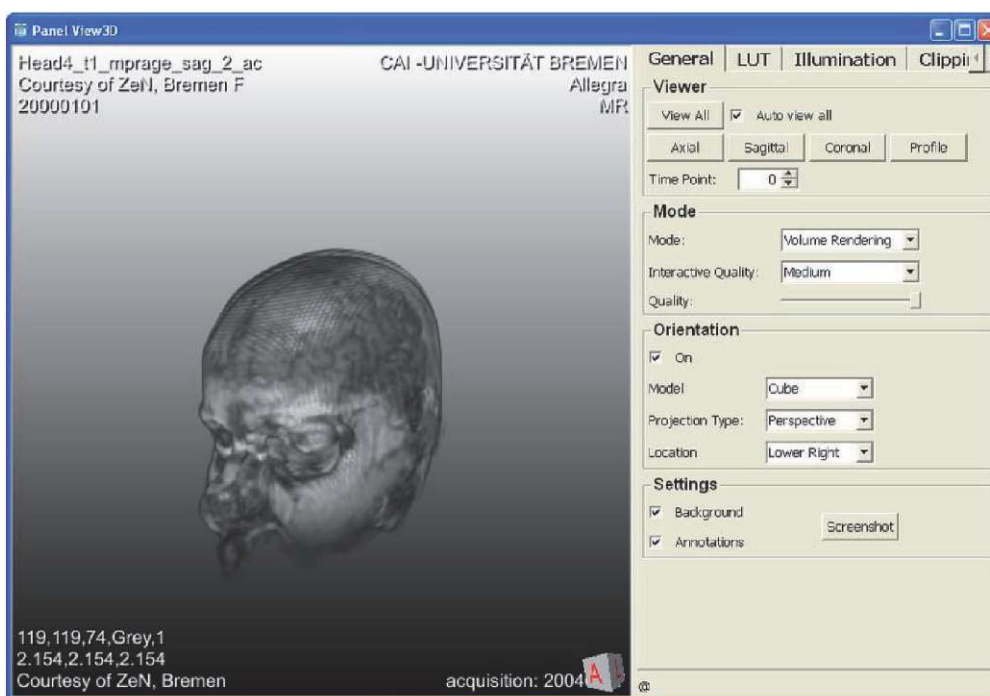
Panel View3D

Head4_t1_mprage_sag_2_ac
Courtesy of ZeN, Bremen F
20000101

CAI -UNIVERSITÄT BREMEN
Allegra
MR

119,119,74,Grey,1
2.154,2.154,2.154
Courtesy of ZeN, Bremen

acquisition: 2004

General | LUT | Illumination | Clippi

Viewer
View All
Auto view all
Axial
Sagittal
Coronal
Profile
Time Point: 0

Mode
Mode: Volume Rendering
Interactive Quality: Medium
Quality:

Orientation
On
Model Cube
Projection Type: Perspective
Location Lower Right

Settings
Background
Annotations
Screenshot

@